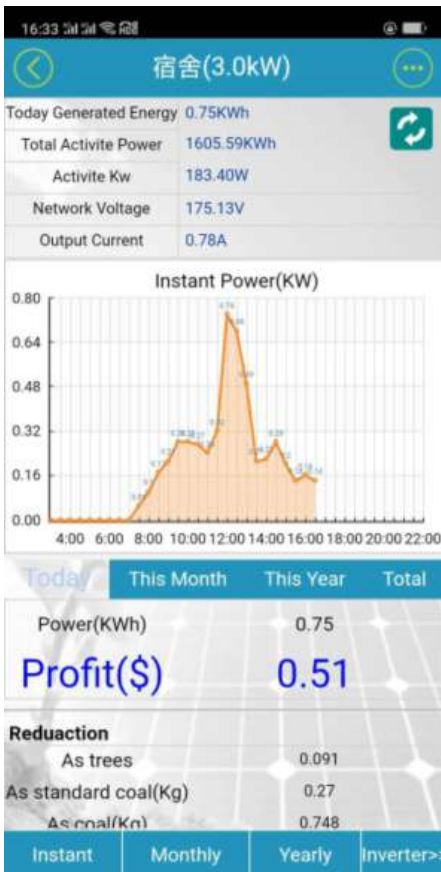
16:33

宿舍(3.0kW)

| Today Generated Energy | 0.75KWh |
|---|---|
| Total Activite Power | 1605.59KWh |
| Activite Kw | 183.40W |
| Network Voltage | 175.13V |
| Output Current | 0.78A |

Instant Power(KW)

0.80
0.64
0.48
0.32
0.16
0.00

4:00 6:00 8:00 10:00 12:00 14:00 16:00 18:00 20:00 22:00

Today This Month This Year Total

Power(KWh) 0.75

Profit($) 0.51

Reduaction

As trees 0.091

As standard coal(Kg) 0.27

As coal(Kg) 0.748

Instant Monthly Yearly Inverter>>